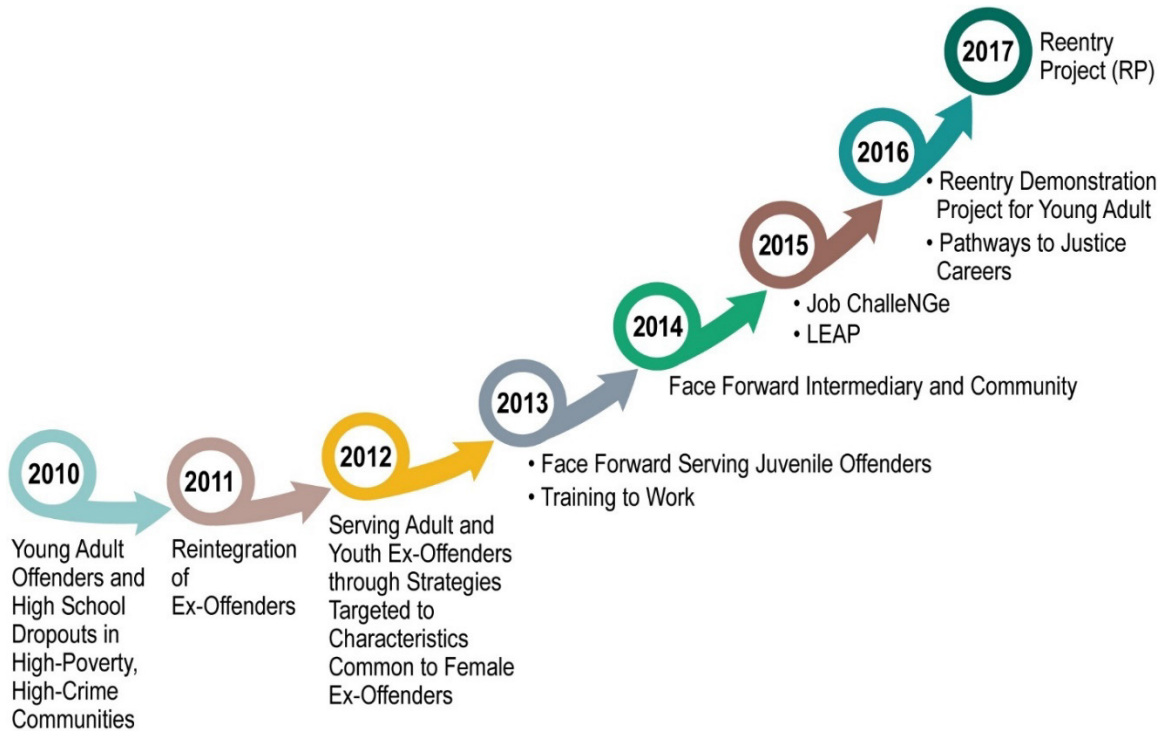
2017

Reentry Project (RP)

2016

• Reentry Demonstration Project for Young Adult
• Pathways to Justice Careers

2015

• Job ChalleNGe
• LEAP

2014

Face Forward Intermediary and Community

2013

• Face Forward Serving Juvenile Offenders
• Training to Work

2012

Serving Adult and Youth Ex-Offenders through Strategies Targeted to Characteristics Common to Female Ex-Offenders

2011

Reintegration of Ex-Offenders

2010

Young Adult Offenders and High School Dropouts in High-Poverty, High-Crime Communities